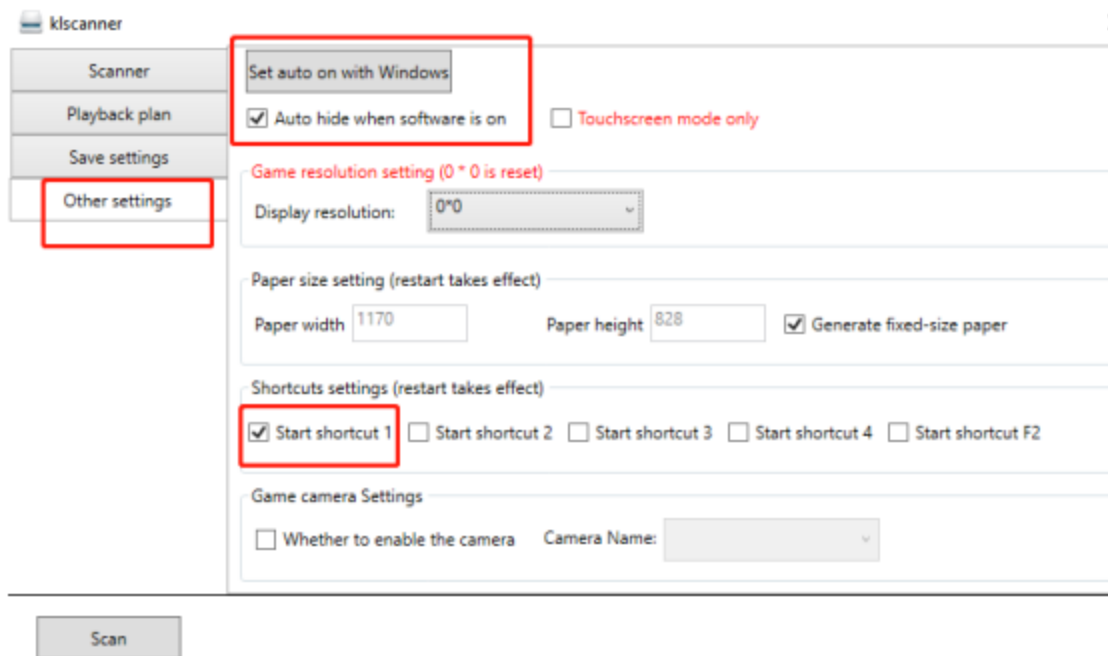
klscanner

Scanner
Playback plan
Save settings
Other settings

Set auto on with Windows
☑ Auto hide when software is on
☐ Touchscreen mode only

Game resolution setting (0 * 0 is reset)
Display resolution: 0*0

Paper size setting (restart takes effect)
Paper width 1170
Paper height 828
☑ Generate fixed-size paper

Shortcuts settings (restart takes effect)
☑ Start shortcut 1 ☐ Start shortcut 2 ☐ Start shortcut 3 ☐ Start shortcut 4 ☐ Start shortcut F2

Game camera Settings
☐ Whether to enable the camera
Camera Name:

Scan